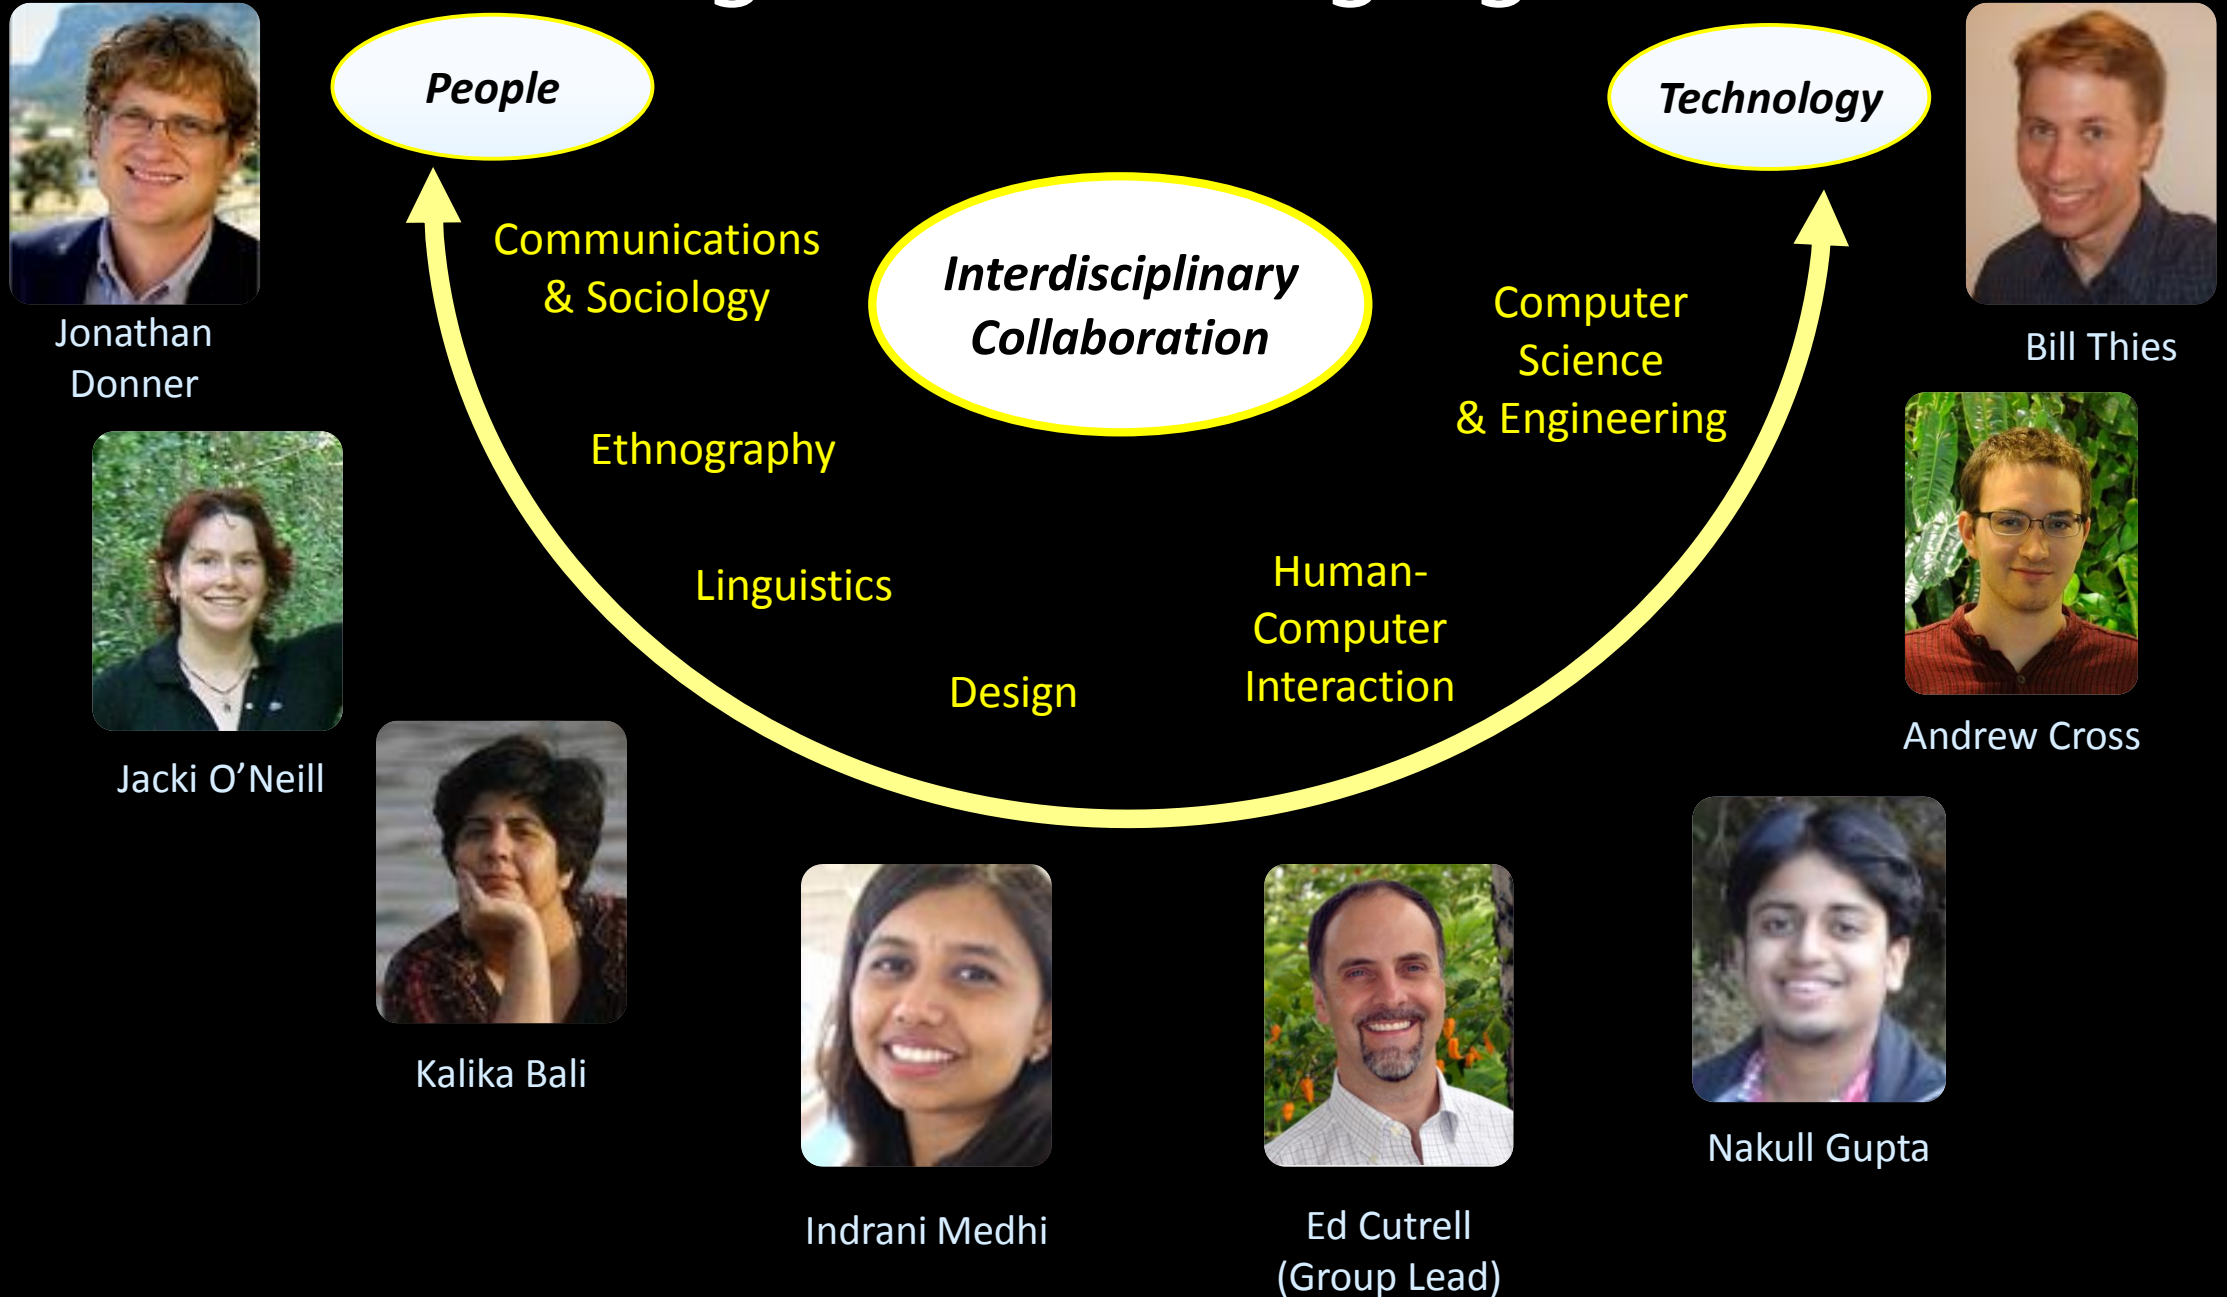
People

Technology

Jonathan Donner

Communications & Sociology

Interdisciplinary Collaboration

Computer Science & Engineering

Bill Thies

Ethnography

Jacki O’Neill

Linguistics

Human-Computer Interaction

Andrew Cross

Design

Kalika Bali

Indrani Medhi

Ed Cutrell (Group Lead)

Nakull Gupta